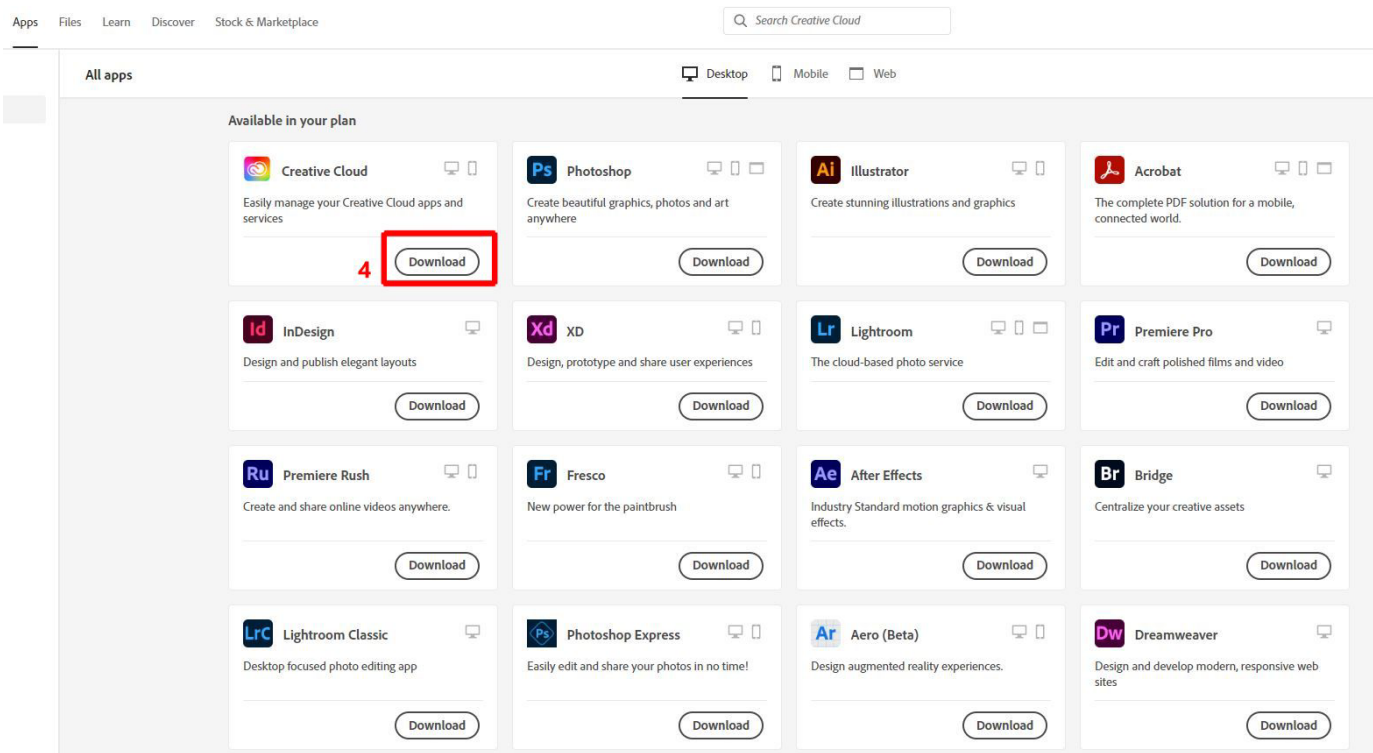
Apps Files Learn Discover Stock & Marketplace

Search Creative Cloud

All apps

Desktop Mobile Web

Available in your plan

Creative Cloud
Easily manage your Creative Cloud apps and services
4
Download

Ps Photoshop
Create beautiful graphics, photos and art anywhere
Download

Ai Illustrator
Create stunning illustrations and graphics
Download

Acrobat
The complete PDF solution for a mobile, connected world.
Download

Id InDesign
Design and publish elegant layouts
Download

Xd XD
Design, prototype and share user experiences
Download

Lr Lightroom
The cloud-based photo service
Download

Pr Premiere Pro
Edit and craft polished films and video
Download

Ru Premiere Rush
Create and share online videos anywhere.
Download

Fr Fresco
New power for the paintbrush
Download

Ae After Effects
Industry Standard motion graphics & visual effects.
Download

Br Bridge
Centralize your creative assets
Download

LrC Lightroom Classic
Desktop focused photo editing app
Download

Ps Photoshop Express
Easily edit and share your photos in no time!
Download

Ar Aero (Beta)
Design augmented reality experiences.
Download

Dw Dreamweaver
Design and develop modern, responsive web sites
Download